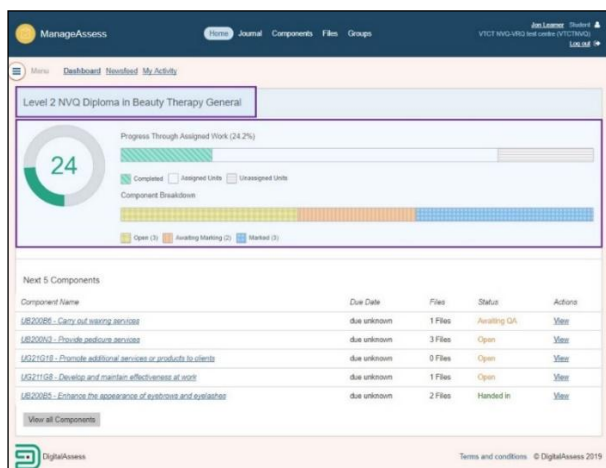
ManageAssess

Home Journal Components Files Groups

Jon Learner Student
VTCT NVQ-VRQ test centre (VTCTNVQ)
Log out

Menu Dashboard Newsfeed My Activity

Level 2 NVQ Diploma in Beauty Therapy General

24

Progress Through Assigned Work (24.2%)

Completed Assigned Units Unassigned Units

Component Breakdown

Open (3) Awaiting Marking (2) Marked (3)

Next 5 Components

| Component Name | Due Date | Files | Status | Actions |
|---|---|---|---|---|
| UB200B6 - Carry out waxing services | due unknown | 1 Files | Awaiting QA | View |
| UB200N3 - Provide pedicure services | due unknown | 3 Files | Open | View |
| UG21G18 - Promote additional services or products to clients | due unknown | 0 Files | Open | View |
| UG211G8 - Develop and maintain effectiveness at work | due unknown | 1 Files | Open | View |
| UB200B5 - Enhance the appearance of eyebrows and eyelashes | due unknown | 2 Files | Handed in | View |

View all Components

DigitalAssess

Terms and conditions © DigitalAssess 2019